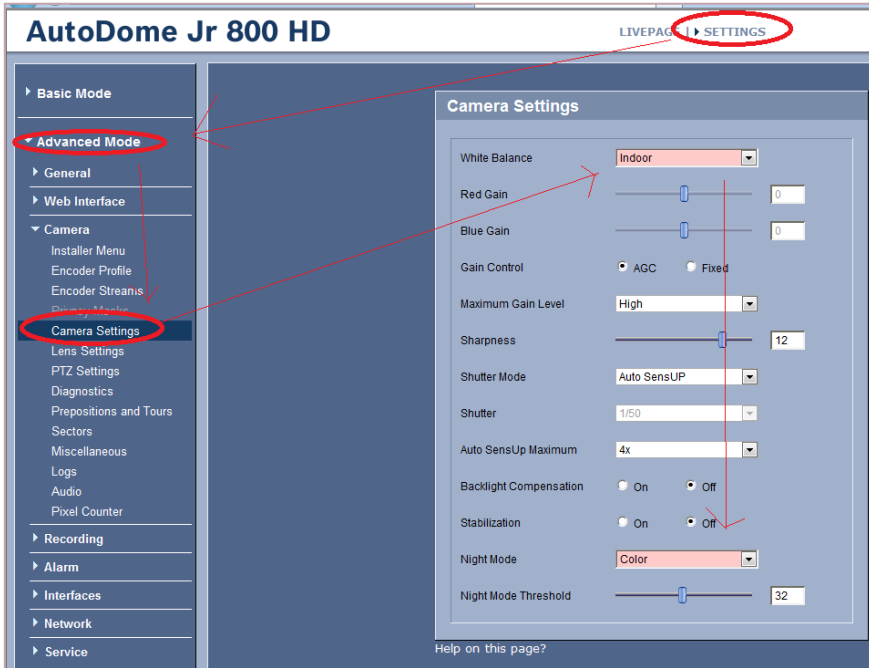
AutoDome Jr 800 HD

LIVEPAG | SETTINGS

Basic Mode
Advanced Mode
General
Web Interface
Camera
Installer Menu
Encoder Profile
Encoder Streams
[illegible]
Camera Settings
Lens Settings
PTZ Settings
Diagnostics
Prepositions and Tours
Sectors
Miscellaneous
Logs
Audio
Pixel Counter
Recording
Alarm
Interfaces
Network
Service

Camera Settings

White Balance | Indoor
Red Gain | 0
Blue Gain | 0
Gain Control | AGC | Fixed
Maximum Gain Level | High
Sharpness | 12
Shutter Mode | Auto SensUP
Shutter | 1/50
Auto SensUp Maximum | 4x
Backlight Compensation | On | Off
Stabilization | On | Off
Night Mode | Color
Night Mode Threshold | 32

Help on this page?